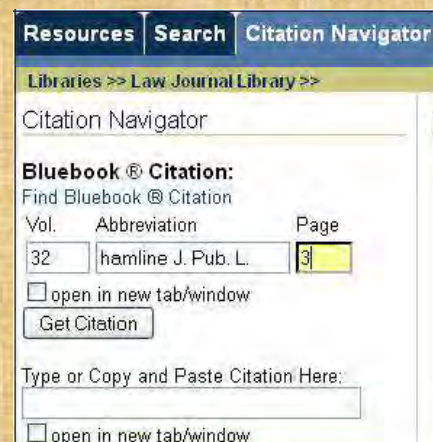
Resources | Search | Citation Navigator

Libraries >> Law Journal Library >>

Citation Navigator

Bluebook ® Citation:

Find Bluebook ® Citation

| Vol. | Abbreviation | Page |
|---|---|---|
| 32 | hamline J. Pub. L. | 3 |

open in new tab/window

Get Citation

Type or Copy and Paste Citation Here:

open in new tab/window